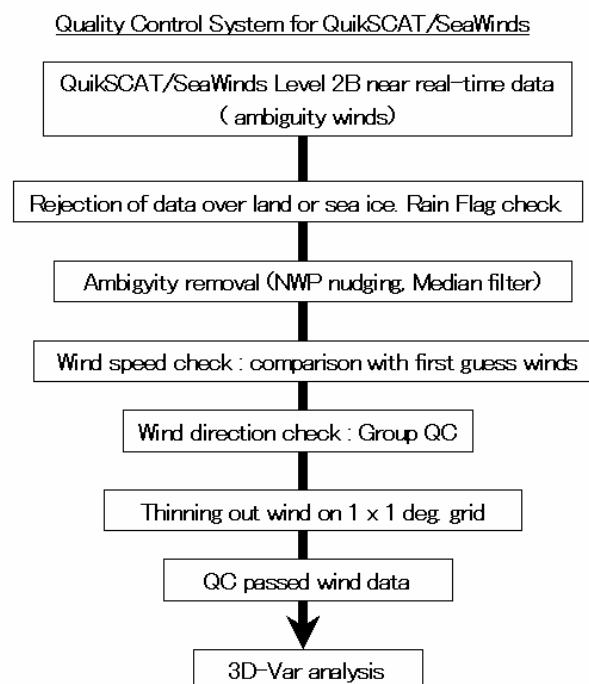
Quality Control System for QuikSCAT/SeaWinds

QuikSCAT/SeaWinds Level 2B near real-time data ( ambiguity winds)

Rejection of data over land or sea ice. Rain Flag check

Ambigyity removal (NWP nudging, Median filter)

Wind speed check : comparison with first guess winds

Wind direction check : Group QC

Thinning out wind on 1 x 1 deg. grid

QC passed wind data

3D-Var analysis